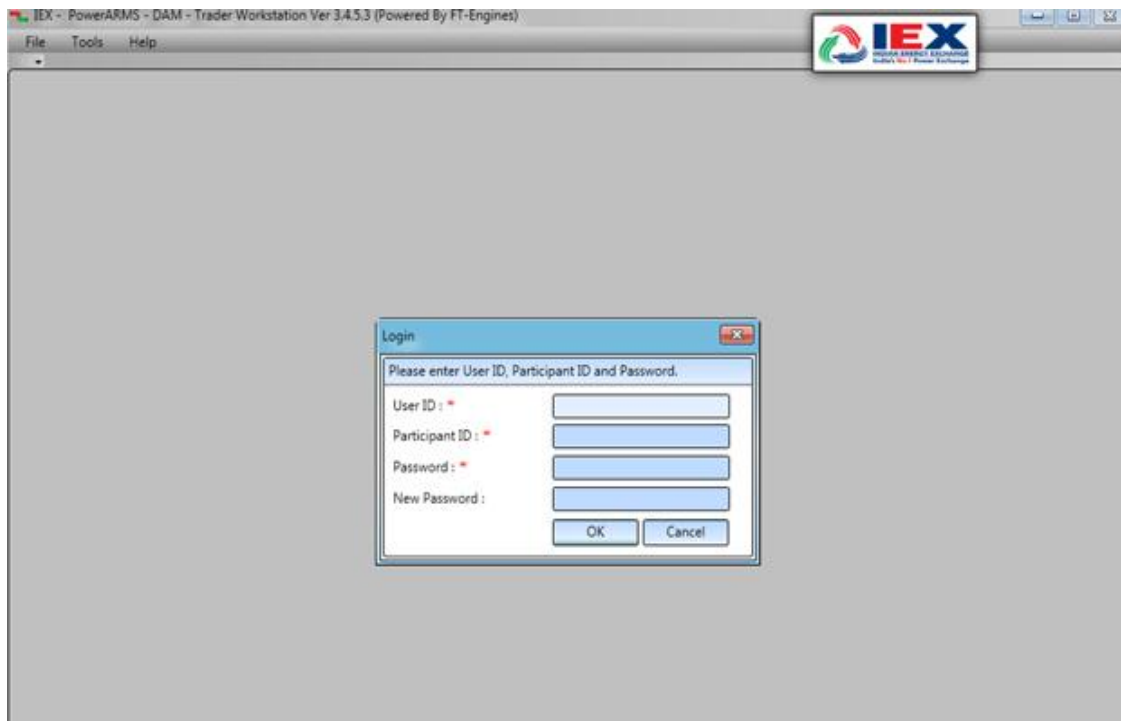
IEX - PowerARMS - DAM - Trader Workstation Ver 3.4.5.3 (Powered By FT-Engines)

File Tools Help

IEX
INDIAN ENERGY EXCHANGE
India's No.1 Power Exchange

Login

Please enter User ID, Participant ID and Password.

User ID : *

Participant ID : *

Password : *

New Password :

OK Cancel